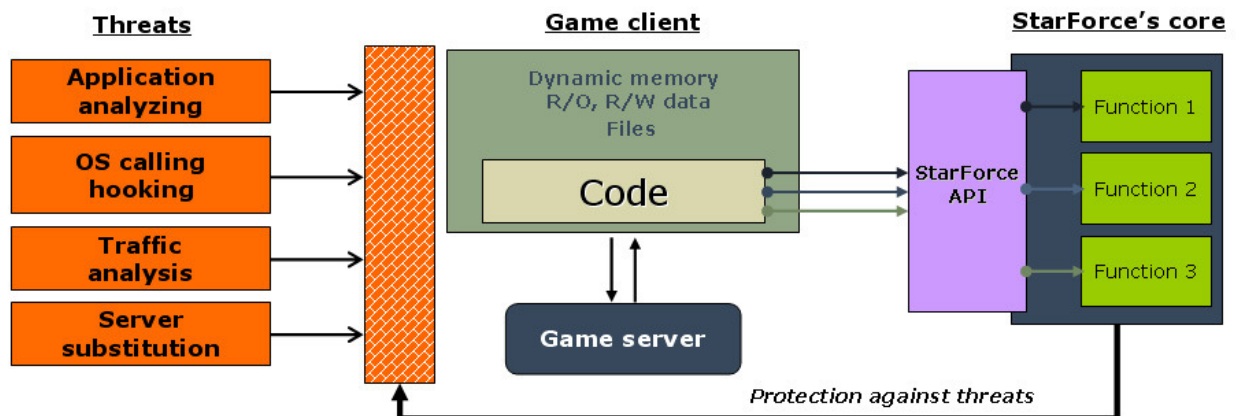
Threats

Application analyzing

OS calling hooking

Traffic analysis

Server substitution

Game client

Dynamic memory R/O, R/W data Files

Code

Game server

StarForce's core

StarForce API

Function 1

Function 2

Function 3

Protection against threats